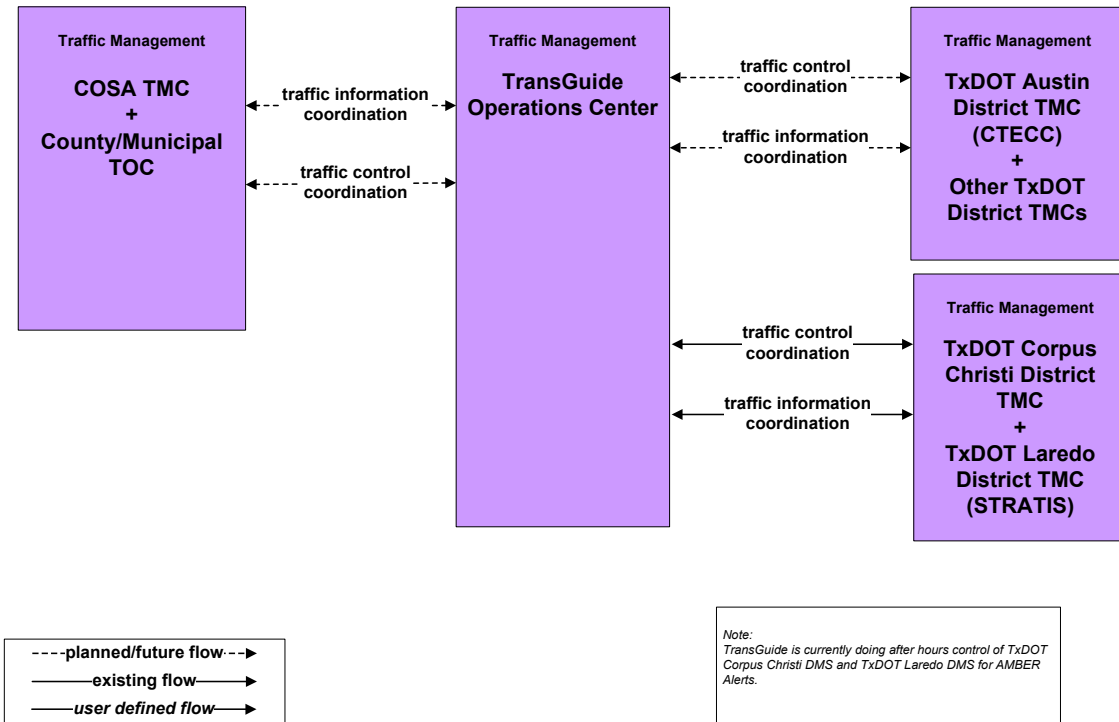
Traffic Management

COSA TMC
+
County/Municipal TOC

traffic information coordination

traffic control coordination

Traffic Management

TransGuide Operations Center

traffic control coordination

traffic information coordination

Traffic Management

TxDOT Austin District TMC (CTECC)
+
Other TxDOT District TMCs

traffic control coordination

traffic information coordination

Traffic Management

TxDOT Corpus Christi District TMC
+
TxDOT Laredo District TMC (STRATIS)

planned/future flow

existing flow

*user defined flow*

*Note:*
*TransGuide is currently doing after hours control of TxDOT Corpus Christi DMS and TxDOT Laredo DMS for AMBER Alerts.*